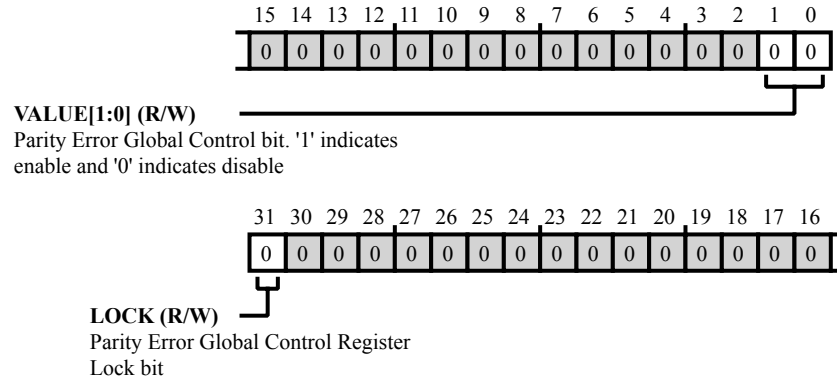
15 14 13 12 11 10 9 8 7 6 5 4 3 2 1 0

| 0 | 0 | 0 | 0 | 0 | 0 | 0 | 0 | 0 | 0 | 0 | 0 | 0 | 0 | 0 | 0 |
|---|---|---|---|---|---|---|---|---|---|---|---|---|---|---|---|

**VALUE[1:0] (R/W)**
Parity Error Global Control bit. '1' indicates enable and '0' indicates disable

31 30 29 28 27 26 25 24 23 22 21 20 19 18 17 16

| 0 | 0 | 0 | 0 | 0 | 0 | 0 | 0 | 0 | 0 | 0 | 0 | 0 | 0 | 0 | 0 |
|---|---|---|---|---|---|---|---|---|---|---|---|---|---|---|---|

**LOCK (R/W)**
Parity Error Global Control Register Lock bit